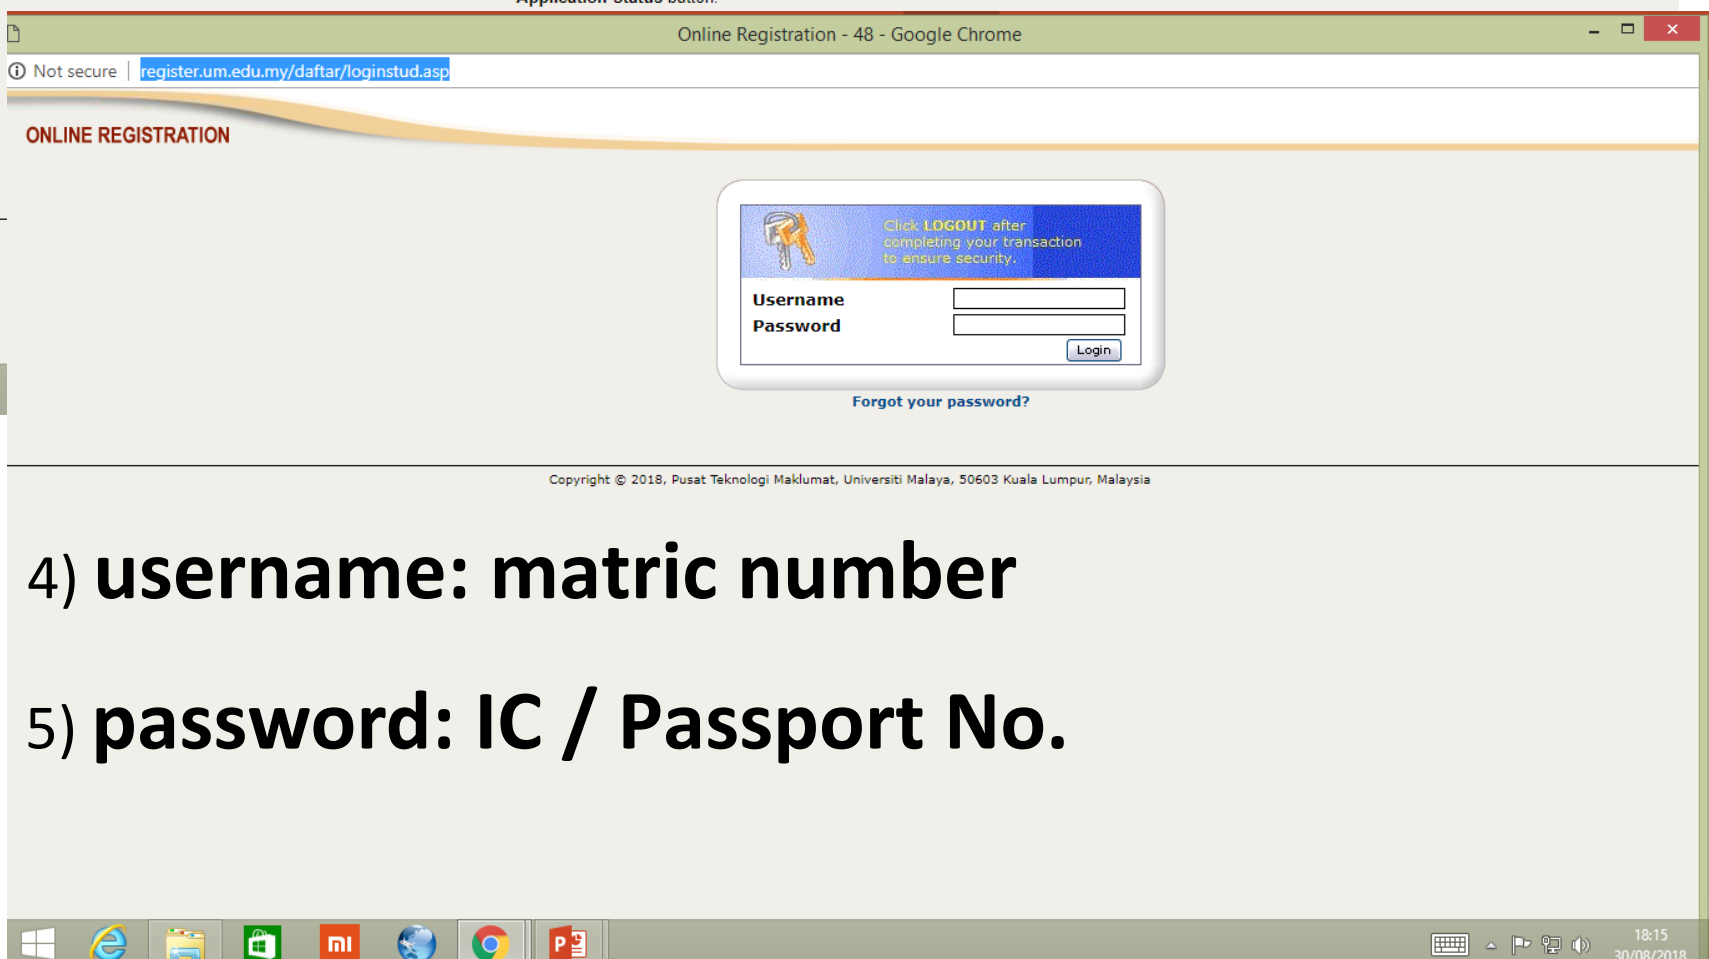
Online Registration - 48 - Google Chrome

Not secure | register.um.edu.my/daftar/loginstud.asp

ONLINE REGISTRATION

Click LOGOUT after completing your transaction to ensure security.

Username

Password

Login

Forgot your password?

Copyright © 2018, Pusat Teknologi Maklumat, Universiti Malaya, 50603 Kuala Lumpur, Malaysia

4) username: matric number

5) password: IC / Passport No.

18:15
30/08/2018